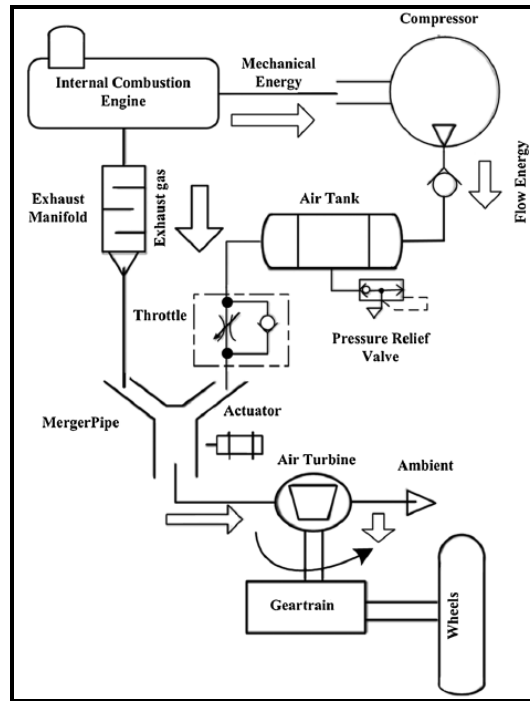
Compressor

Internal Combustion Engine

Mechanical Energy

Flow Energy

Exhaust Manifold

Exhaust gas

Air Tank

Throttle

Pressure Relief Valve

MergerPipe

Actuator

Air Turbine

Ambient

Geartrain

Wheels